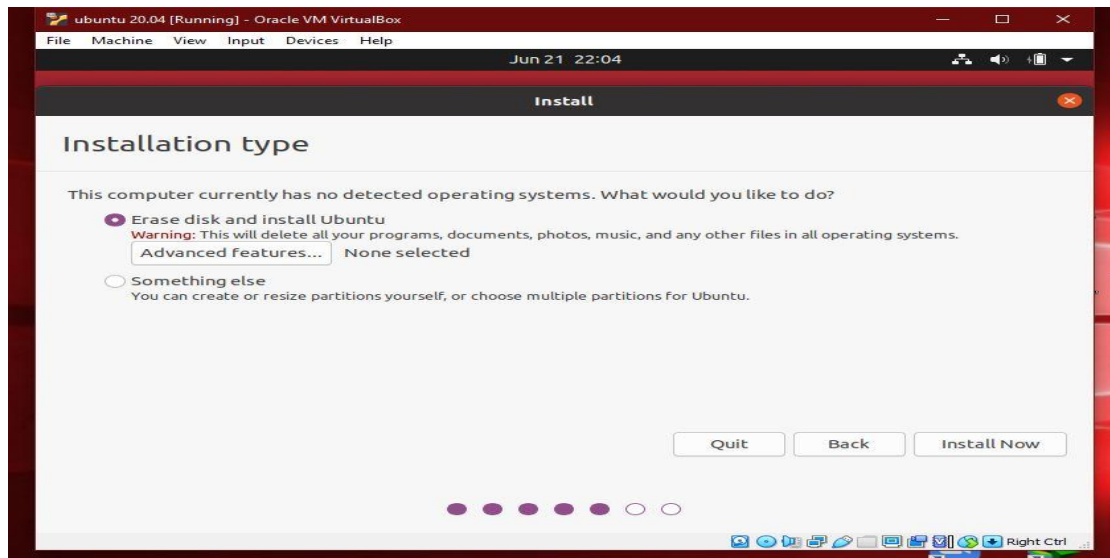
ubuntu 20.04 [Running] - Oracle VM VirtualBox

File Machine View Input Devices Help

Jun 21 22:04

Install

Installation type

This computer currently has no detected operating systems. What would you like to do?

Erase disk and install Ubuntu
Warning: This will delete all your programs, documents, photos, music, and any other files in all operating systems.

Advanced features... None selected

Something else
You can create or resize partitions yourself, or choose multiple partitions for Ubuntu.

Quit Back Install Now

Right Ctrl